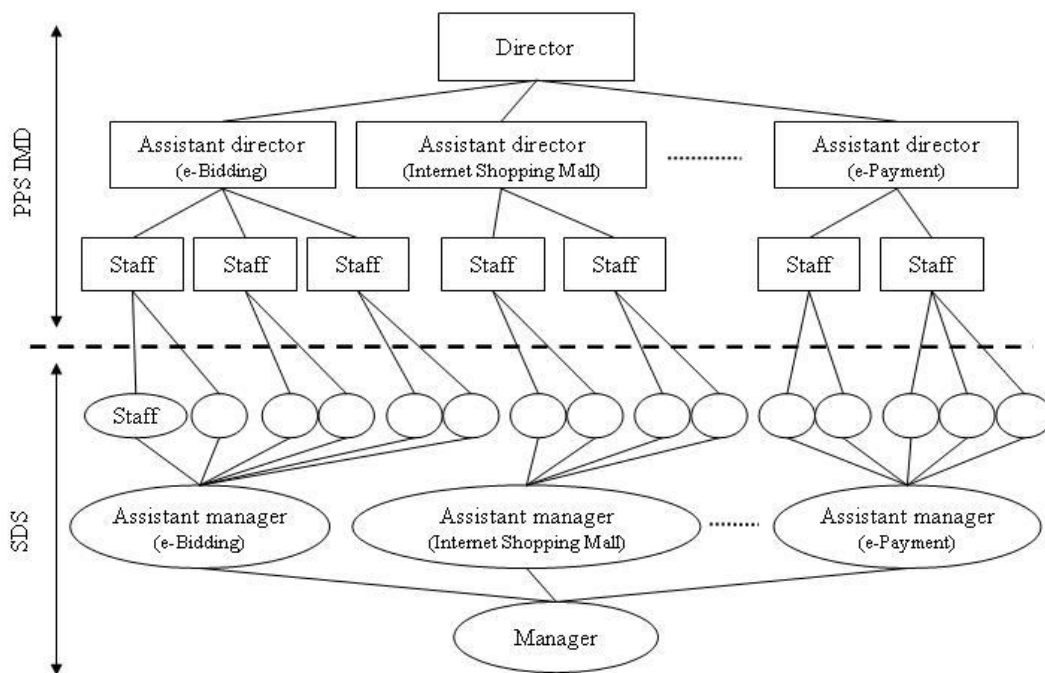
PPS IMD

Director

Assistant director (e-Bidding)

Assistant director (Internet Shopping Mall)

Assistant director (e-Payment)

Staff

Staff

Staff

Staff

Staff

Staff

Staff

SDS

Staff

Assistant manager (e-Bidding)

Assistant manager (Internet Shopping Mall)

Assistant manager (e-Payment)

Manager